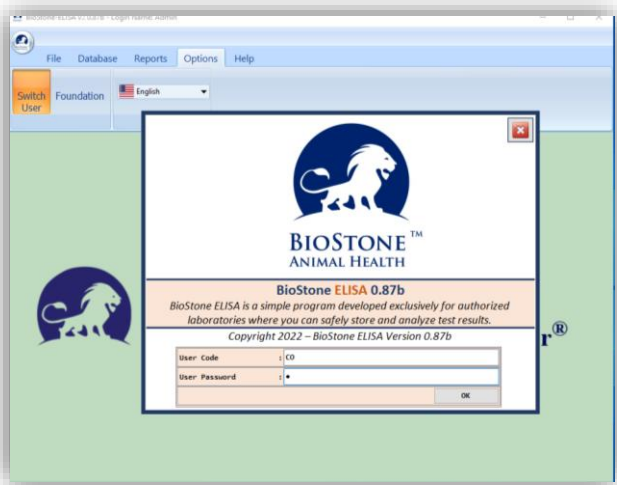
BioStone-ELISA V. 0.87b - Login Name: Admin

File Database Reports Options Help

Switch User Foundation English

BIOSTONE™
ANIMAL HEALTH

BioStone ELISA 0.87b

BioStone ELISA is a simple program developed exclusively for authorized laboratories where you can safely store and analyze test results.

Copyright 2022 – BioStone ELISA Version 0.87b

| User Code | : CO |
|---|---|
| User Password | : • |

OK

r®